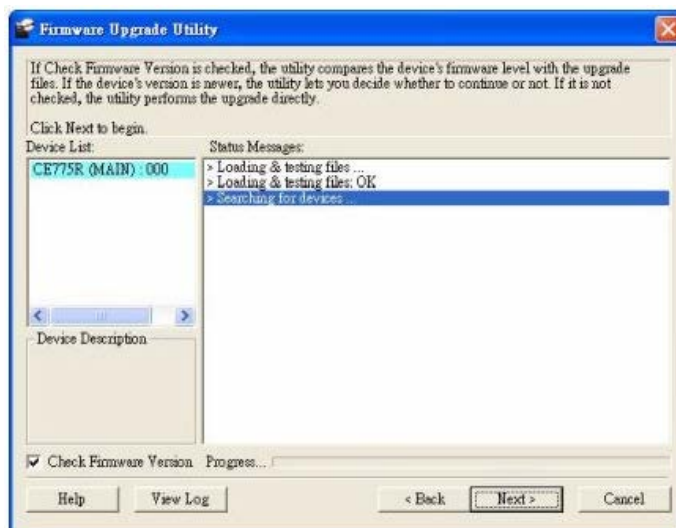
Firmware Upgrade Utility

If Check Firmware Version is checked, the utility compares the device's firmware level with the upgrade files. If the device's version is newer, the utility lets you decide whether to continue or not. If it is not checked, the utility performs the upgrade directly.

Click Next to begin.

Device List:

CE775R (MAIN) : 000

Device Description

Status Messages:

> Loading & testing files ...
> Loading & testing files: OK
> Searching for devices ...

Check Firmware Version Progress...

Help View Log < Back Next > Cancel